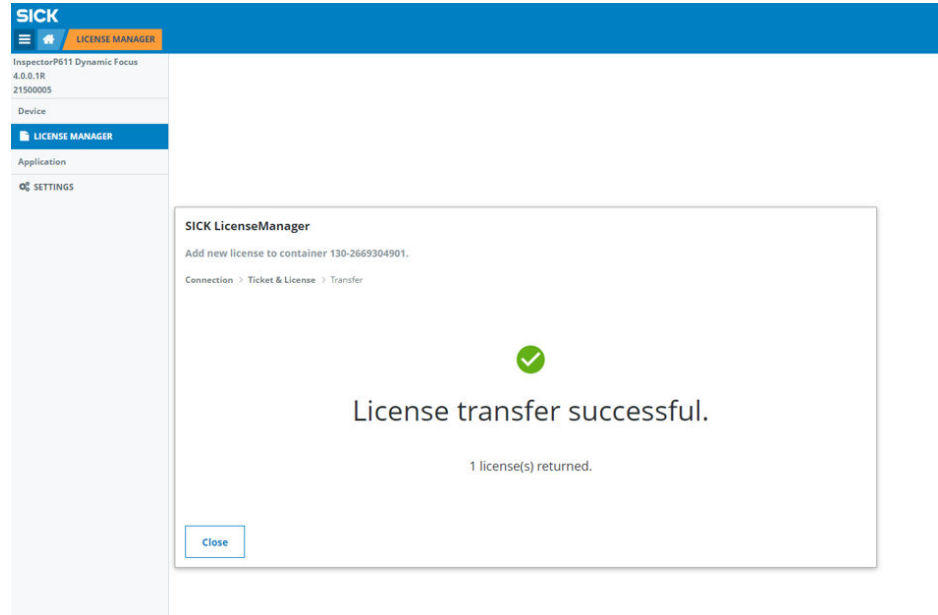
SICK

LICENSE MANAGER

InspectorP611 Dynamic Focus
4.0.0.1R
21500005

Device

LICENSE MANAGER

Application

SETTINGS

SICK LicenseManager

Add new license to container 130-2669304901.

Connection > Ticket & License > Transfer

License transfer successful.

1 license(s) returned.

Close